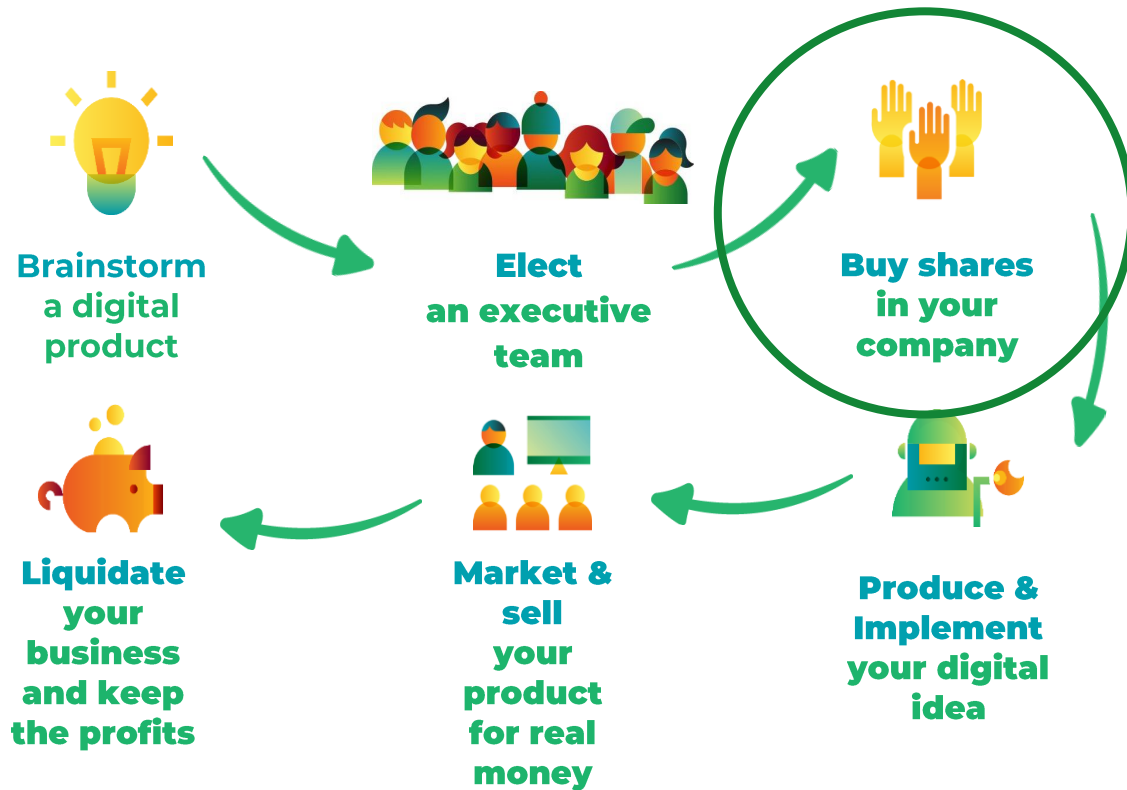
Brainstorm a digital product

Elect an executive team

Buy shares in your company

Produce & Implement your digital idea

Market & sell your product for real money

Liquidate your business and keep the profits